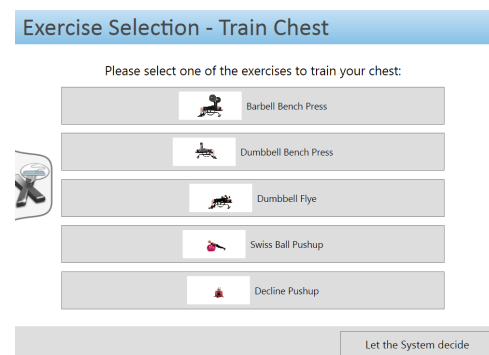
Exercise Selection - Train Chest

Please select one of the exercises to train your chest:

Barbell Bench Press

Dumbbell Bench Press

Dumbbell Flye

Swiss Ball Pushup

Decline Pushup

Let the System decide